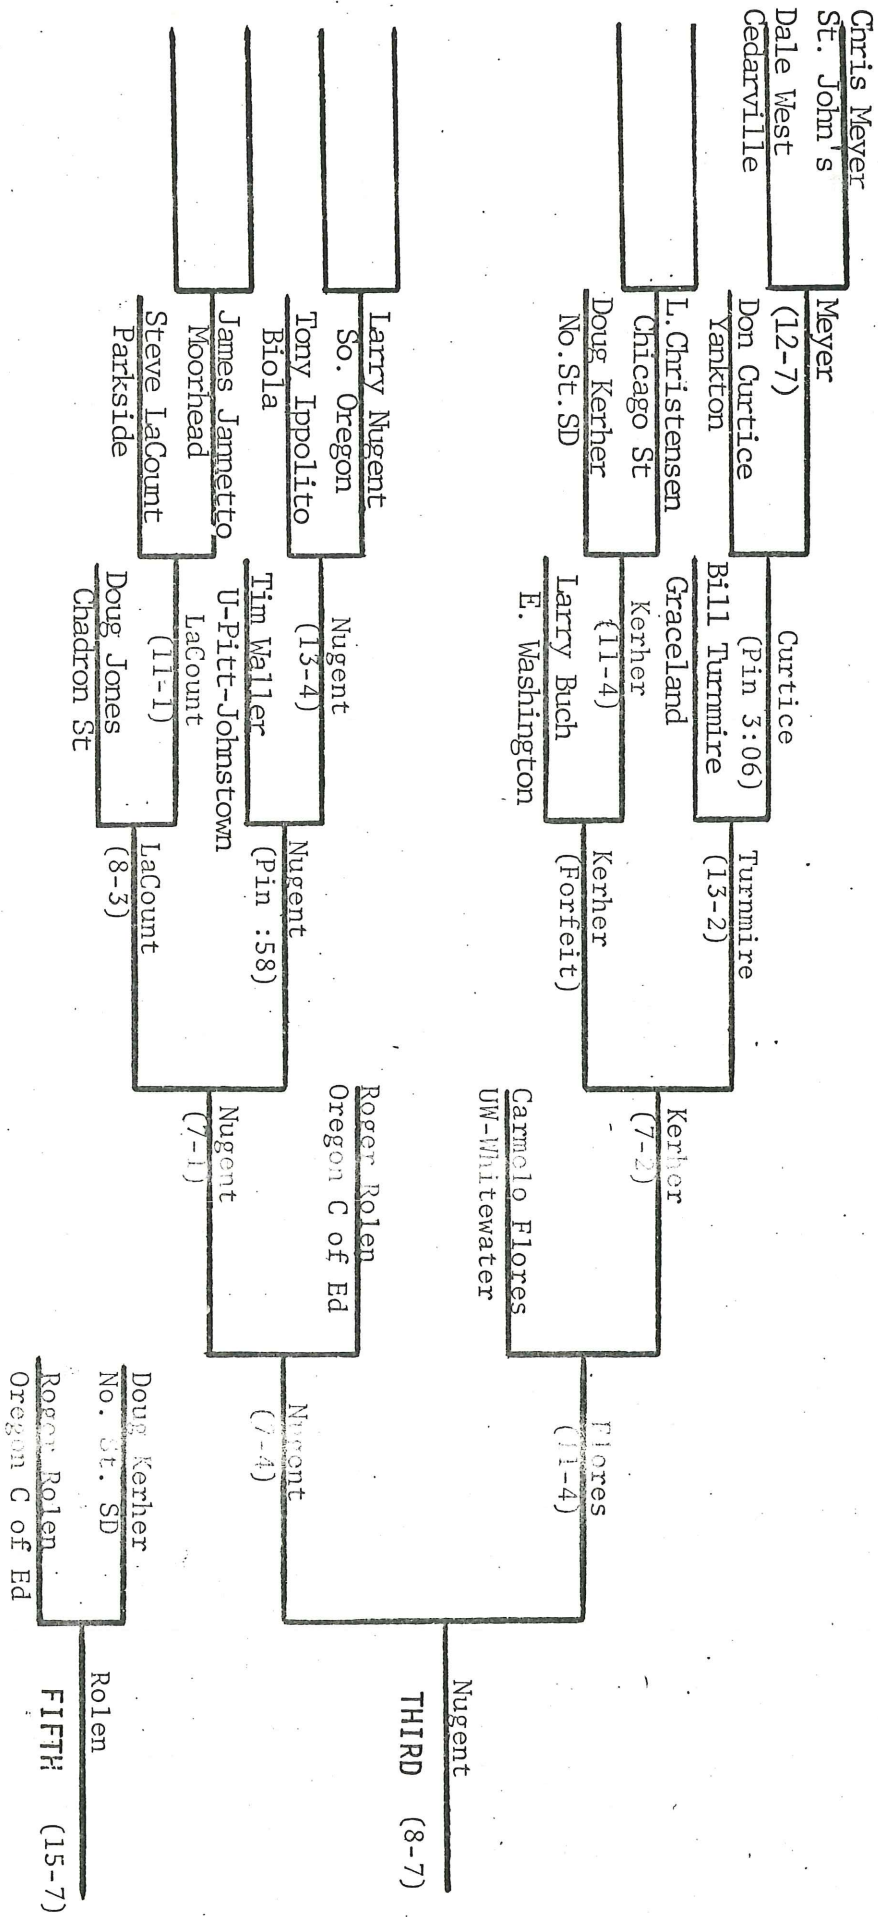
Chris Meyer
St. John's
Dale West
Cedarville

Meyer
(12-7)
Don Curtice
Yankton

L. Christensen
Chicago St
Doug Kerher
No.St.SD

Larry Nugent
So. Oregon
Tony Ippolito
Biola

James Jannetto
Moorhead
Steve LaCount
Parkside

Curtice
(Pin 3:06)
Bill Turnmire
Graceland

Kerher
(11-4)
Larry Buch
E. Washington

Nugent
(13-4)
Tim Waller
U-Pitt-Johnstown

LaCount
(11-1)
Doug Jones
Chadron St

Turnmire
(13-2)

Kerher
(Forfeit)

Nugent
(Pin :58)

LaCount
(8-3)

Carmelo Flores
UW-Whitewater

Kerher
(7-2)

Roger Rolen
Oregon C of Ed

Nugent
(7-1)

Flores
(11-4)

Nugent
(7-4)

Nugent
THIRD (8-7)

Doug Kerher
No. St. SD
Roger Rolen
Oregon C of Ed

Rolen
FIFTH (15-7)